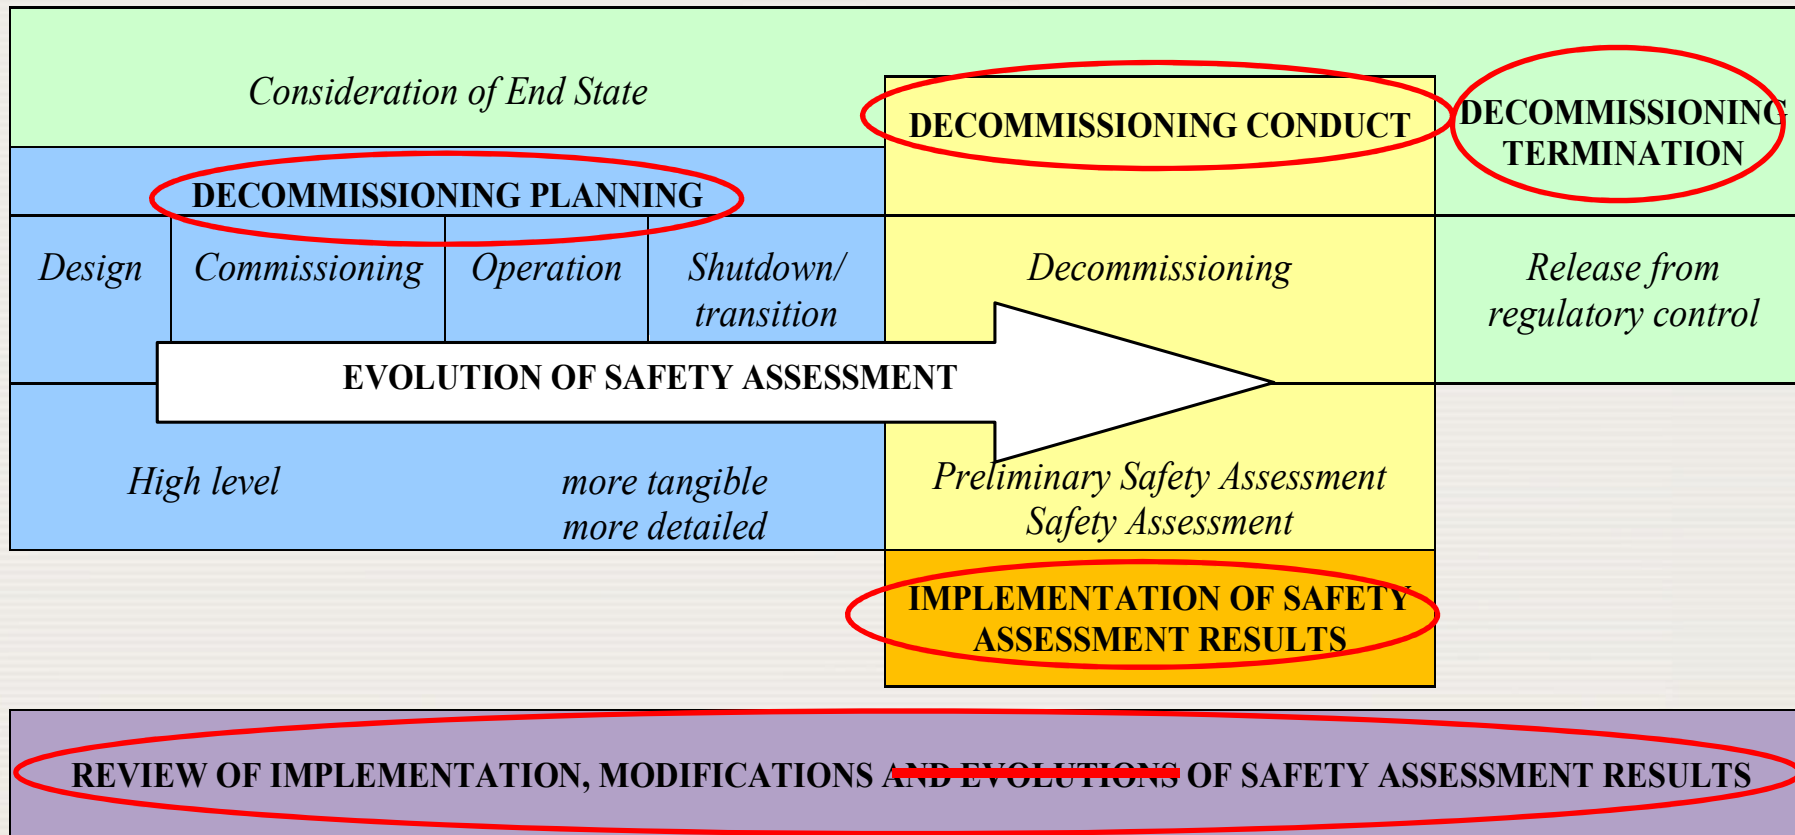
Consideration of End State

DECOMMISSIONING CONDUCT

DECOMMISSIONING TERMINATION

DECOMMISSIONING PLANNING

Design

Commissioning

Operation

Shutdown/ transition

Decommissioning

Release from regulatory control

EVOLUTION OF SAFETY ASSESSMENT

High level

more tangible more detailed

Preliminary Safety Assessment Safety Assessment

IMPLEMENTATION OF SAFETY ASSESSMENT RESULTS

REVIEW OF IMPLEMENTATION, MODIFICATIONS AND EVOLUTIONS OF SAFETY ASSESSMENT RESULTS